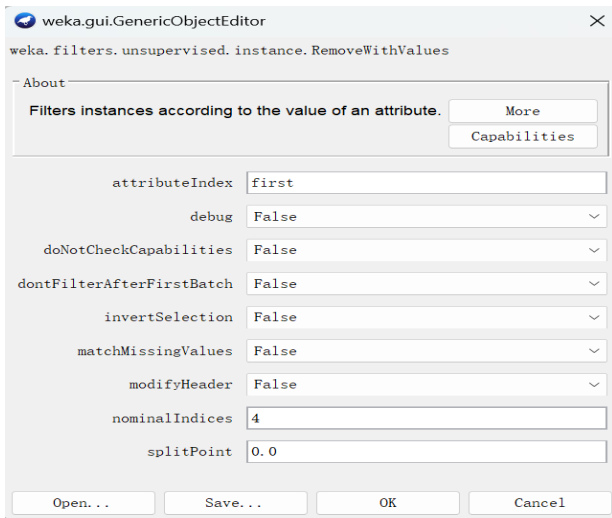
weka.gui.GenericObjectEditor
weka.filters.unsupervised.instance.RemoveWithValues

About

Filters instances according to the value of an attribute.

More

Capabilities

| | |
|---|---|
| attributeIndex | first |
| debug | False |
| doNotCheckCapabilities | False |
| dontFilterAfterFirstBatch | False |
| invertSelection | False |
| matchMissingValues | False |
| modifyHeader | False |
| nominalIndices | 4 |
| splitPoint | 0.0 |

Open... Save... OK Cancel